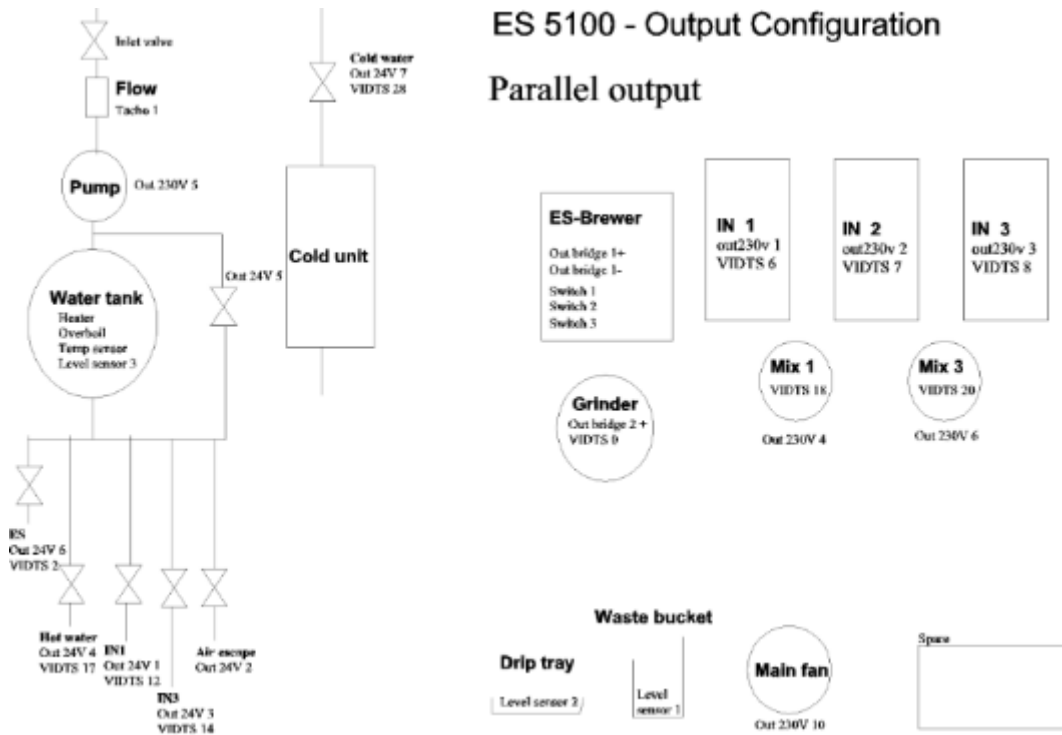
ES 5100 - Output Configuration

Parallel output

Inlet valve

Flow
Tacho 1

Pump
Out 230V 5

Cold water
Out 24V 7
VIDTS 28

Cold unit

Out 24V 5

Water tank
Heater
Overboil
Temp sensor
Level sensor 3

ES-Brewer
Out bridge 1+
Out bridge 1-
Switch 1
Switch 2
Switch 3

IN 1
out230v 1
VIDTS 6

IN 2
out230v 2
VIDTS 7

IN 3
out230v 3
VIDTS 8

Mix 1
VIDTS 18
Out 230V 4

Mix 3
VIDTS 20
Out 230V 6

Grinder
Out bridge 2 +
VIDTS 9

ES
Out 24V 6
VIDTS 2

Hot water
Out 24V 4
VIDTS 17

IN1
Out 24V 1
VIDTS 12

IN3
Out 24V 3
VIDTS 14

Air escape
Out 24V 2

Waste bucket

Drip tray
Level sensor 2

Level sensor 1

Main fan
Out 230V 10

Spare